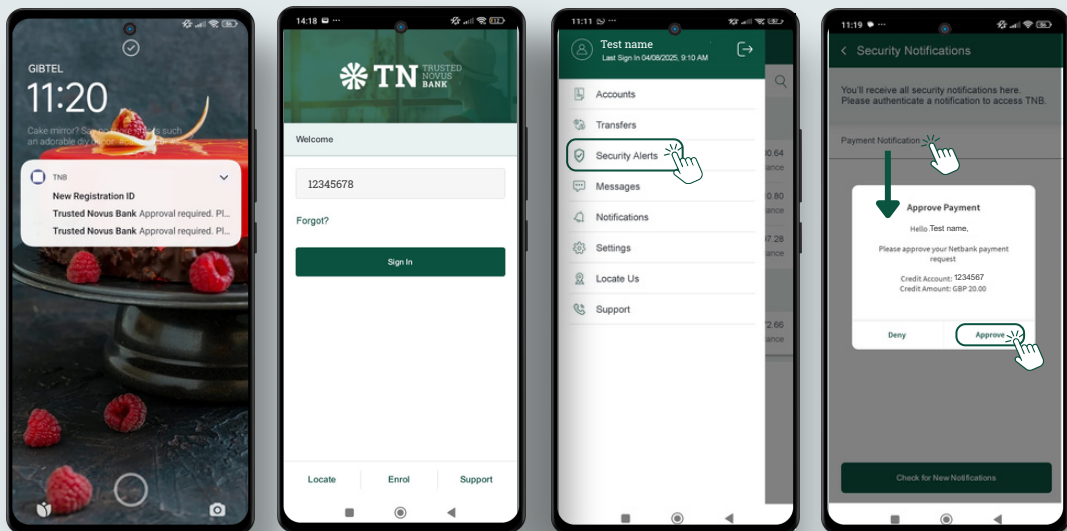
GIBTEL
11:20
Cake mirror? Sa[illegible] such an adorable diy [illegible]

TNB
New Registration ID
Trusted Novus Bank Approval required. Pl...
Trusted Novus Bank Approval required. Pl...

14:18

TN TRUSTED NOVUS BANK

Welcome

12345678

Forgot?

Sign In

Locate
Enrol
Support

11:11

Test name
Last Sign In 04/08/2025, 9:10 AM

Accounts
Transfers
Security Alerts
Messages
Notifications
Settings
Locate Us
Support

0.64
ance
0.80
ance
97.28
ance
72.66
ance

11:19

Security Notifications

You'll receive all security notifications here. Please authenticate a notification to access TNB.

Payment Notification

Approve Payment

Hello Test name,

Please approve your Netbank payment request

Credit Account: 1234567
Credit Amount: GBP 20.00

Deny
Approve

Check for New Notifications